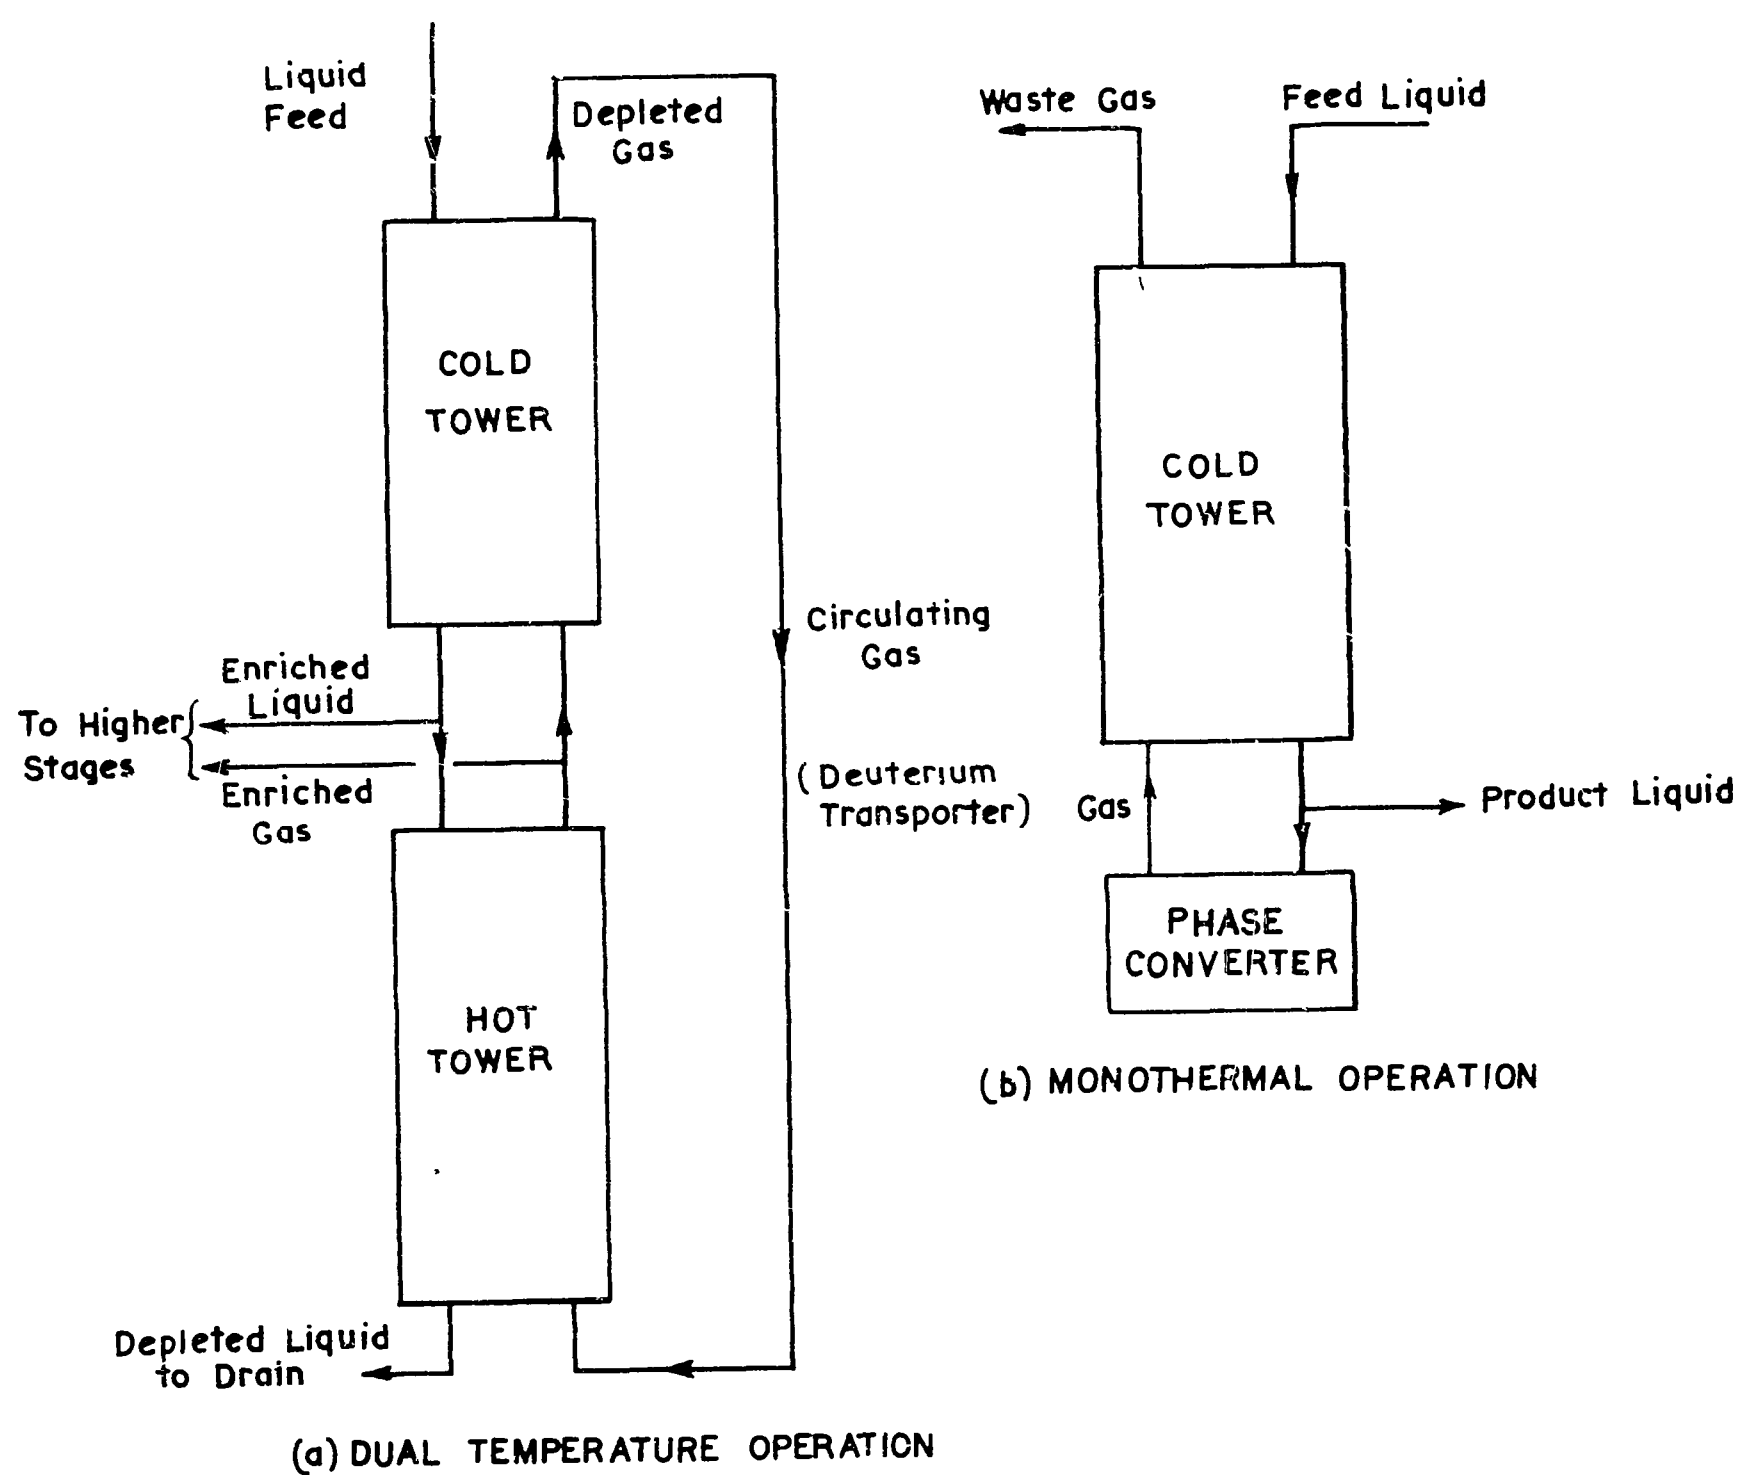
Liquid Feed

Depleted Gas

COLD TOWER

Circulating Gas

Enriched Liquid

To Higher Stages

Enriched Gas

(Deuterium Transporter)

HOT TOWER

Depleted Liquid to Drain

(a) DUAL TEMPERATURE OPERATION

Waste Gas

Feed Liquid

COLD TOWER

Gas

Product Liquid

PHASE CONVERTER

(b) MONOTHERMAL OPERATION